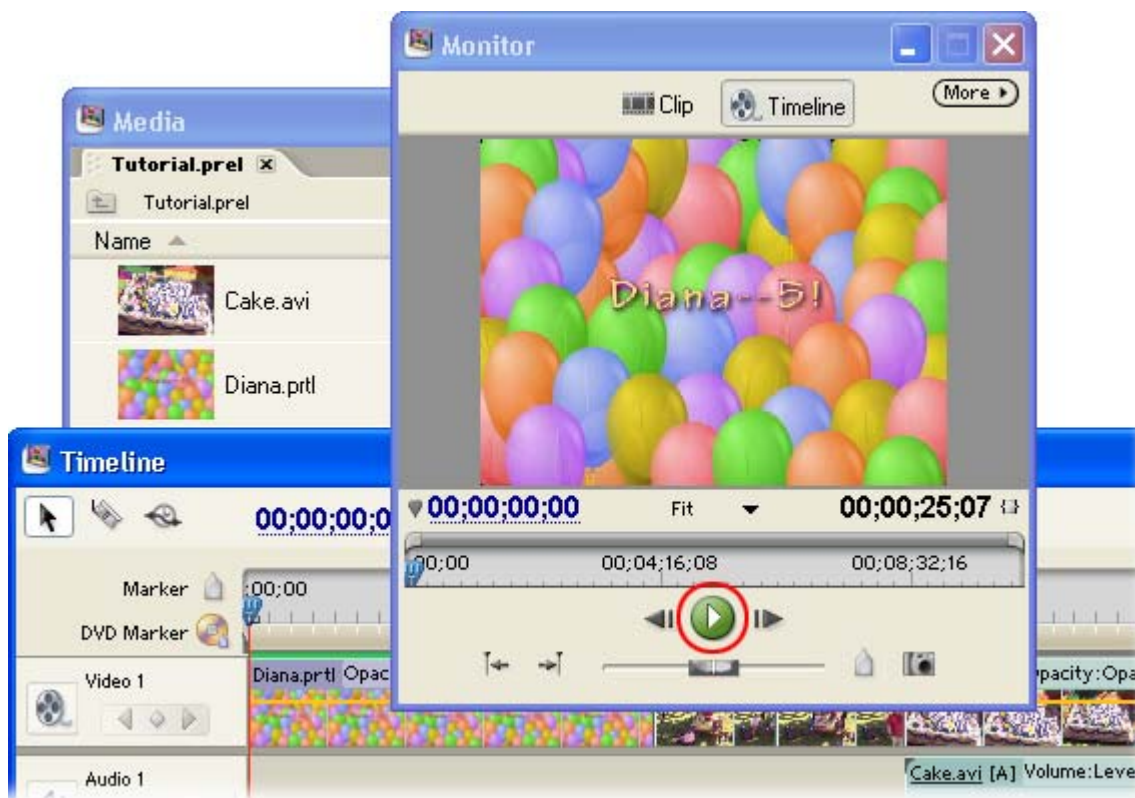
Monitor

Clip

Timeline

More ▸

Diana--5!

00;00;00;00

Fit

00;00;25;07

00;00

00;04;16;08

00;08;32;16

Media

Tutorial.prel

Tutorial.prel

Name

Cake.avi

Diana.prtl

Timeline

00;00;00;0

Marker

;00;00

DVD Marker

Video 1

Diana.prtl Opac

pacity:Opa

Audio 1

Cake.avi [A] Volume:Leve